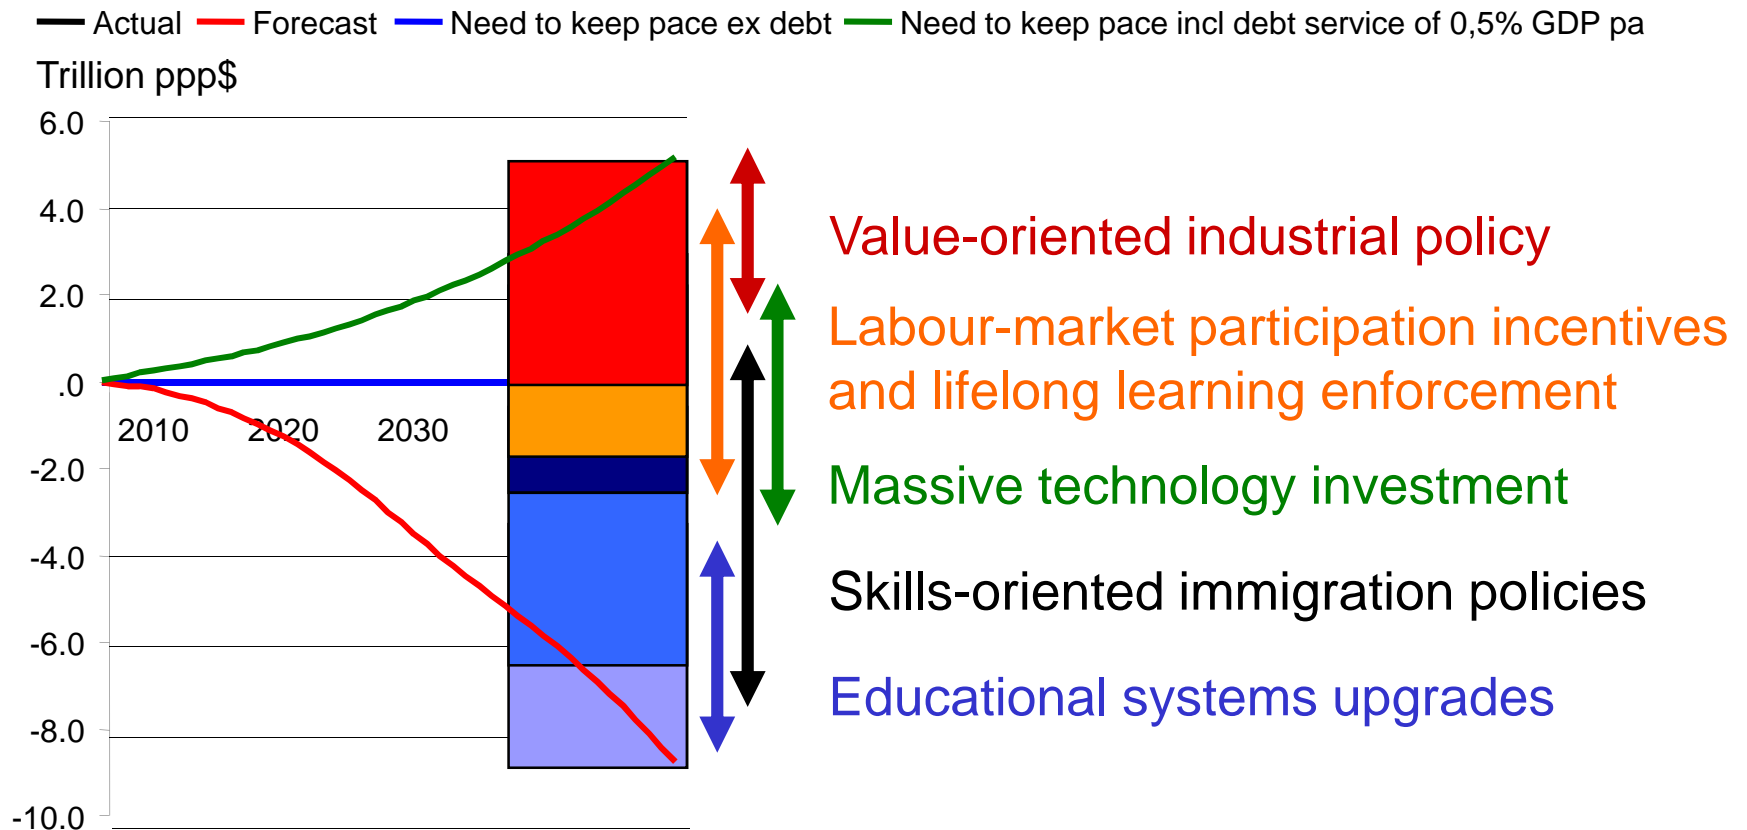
Actual Forecast Need to keep pace ex debt Need to keep pace incl debt service of 0,5% GDP pa

Trillion ppp$

6.0
4.0
2.0
.0
-2.0
-4.0
-6.0
-8.0
-10.0

2010 2020 2030

Value-oriented industrial policy

Labour-market participation incentives and lifelong learning enforcement

Massive technology investment

Skills-oriented immigration policies

Educational systems upgrades